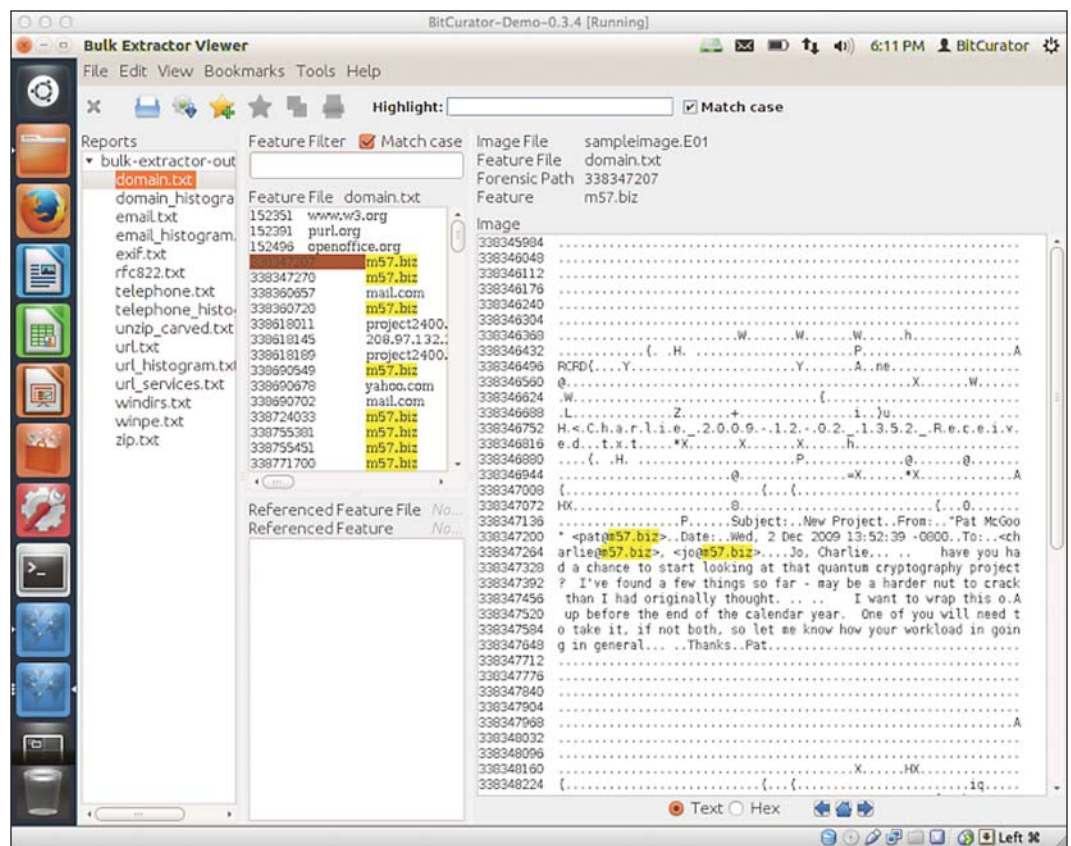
BitCurator-Demo-0.3.4 [Running]

Bulk Extractor Viewer

6:11 PM BitCurator

File Edit View Bookmarks Tools Help

Highlight: Match case

Reports
bulk-extractor-out
domain.txt
domain_histogra
email.txt
email_histogram.
exif.txt
rfc822.txt
telephone.txt
telephone_histo
unzip_carved.txt
url.txt
url_histogram.txt
url_services.txt
windirs.txt
winpe.txt
zip.txt

Feature Filter Match case

Feature File domain.txt

| | |
|---|---|
| 152351 | www.w3.org |
| 152391 | purl.org |
| 152496 | openoffice.org |
| 338347207 | m57.biz |
| 338347270 | m57.biz |
| 338360657 | mail.com |
| 338360720 | m57.biz |
| 338618011 | project2400. |
| 338618145 | 208.97.132. |
| 338618189 | project2400. |
| 338690549 | m57.biz |
| 338690678 | yahoo.com |
| 338690702 | mail.com |
| 338724033 | m57.biz |
| 338755381 | m57.biz |
| 338755451 | m57.biz |
| 338771700 | m57.biz |

Referenced Feature File No...
Referenced Feature No...

Image File sampleimage.E01
Feature File domain.txt
Forensic Path 338347207
Feature m57.biz

Image
338345984 ................................................................
338346048 ................................................................
338346112 ................................................................
338346176 ................................................................
338346240 ................................................................
338346304 ................................................................
338346368 ........................W.......W.......W.......h..............
338346432 ...........(..H. ..........................P.....................A
338346496 RCRD(....Y........................Y.........A..ne...............
338346560 @..................................................X.......W.......
338346624 .W.............................(...................................
338346688 .L...............Z........+...................i..)u................
338346752 H.<.C.h.a.r.l.i.e._.2.0.0.9.-.1.2.-.0.2._.1.3.5.2._.R.e.c.e.i.v.
338346816 e.d...t.x.t.....*X.........X........h.............................
338346880 ....(..H. ..........................P...............@.......@......
338346944 ...........................@..................=X.......*X.........A
338347008 (....................................(.......(.......................
338347072 HX..........................8...........................(.......0.........
338347136 ......................P......Subject:..New Project..From:.."Pat McGoo
338347200 " <pat@m57.biz>..Date:..Wed, 2 Dec 2009 13:52:39 -0800..To:..<ch
338347264 arlie@m57.biz>, <jo@m57.biz>....Jo, Charlie,... ..   have you ha
338347328 d a chance to start looking at that quantum cryptography project
338347392 ?  I've found a few things so far - may be a harder nut to crack
338347456  than I had originally thought. ... ..   I want to wrap this o.A
338347520  up before the end of the calendar year.  One of you will need t
338347584 o take it, if not both, so let me know how your workload in goin
338347648 g in general... ..Thanks..Pat.........................................
338347712 ................................................................
338347776 ................................................................
338347840 ................................................................
338347904 ................................................................
338347968 .................................................................A
338348032 ................................................................
338348096 ................................................................
338348160 ..........................................X.......HX...............
338348224 (......................(...(...........................iq.........

Text Hex

Left ⌘